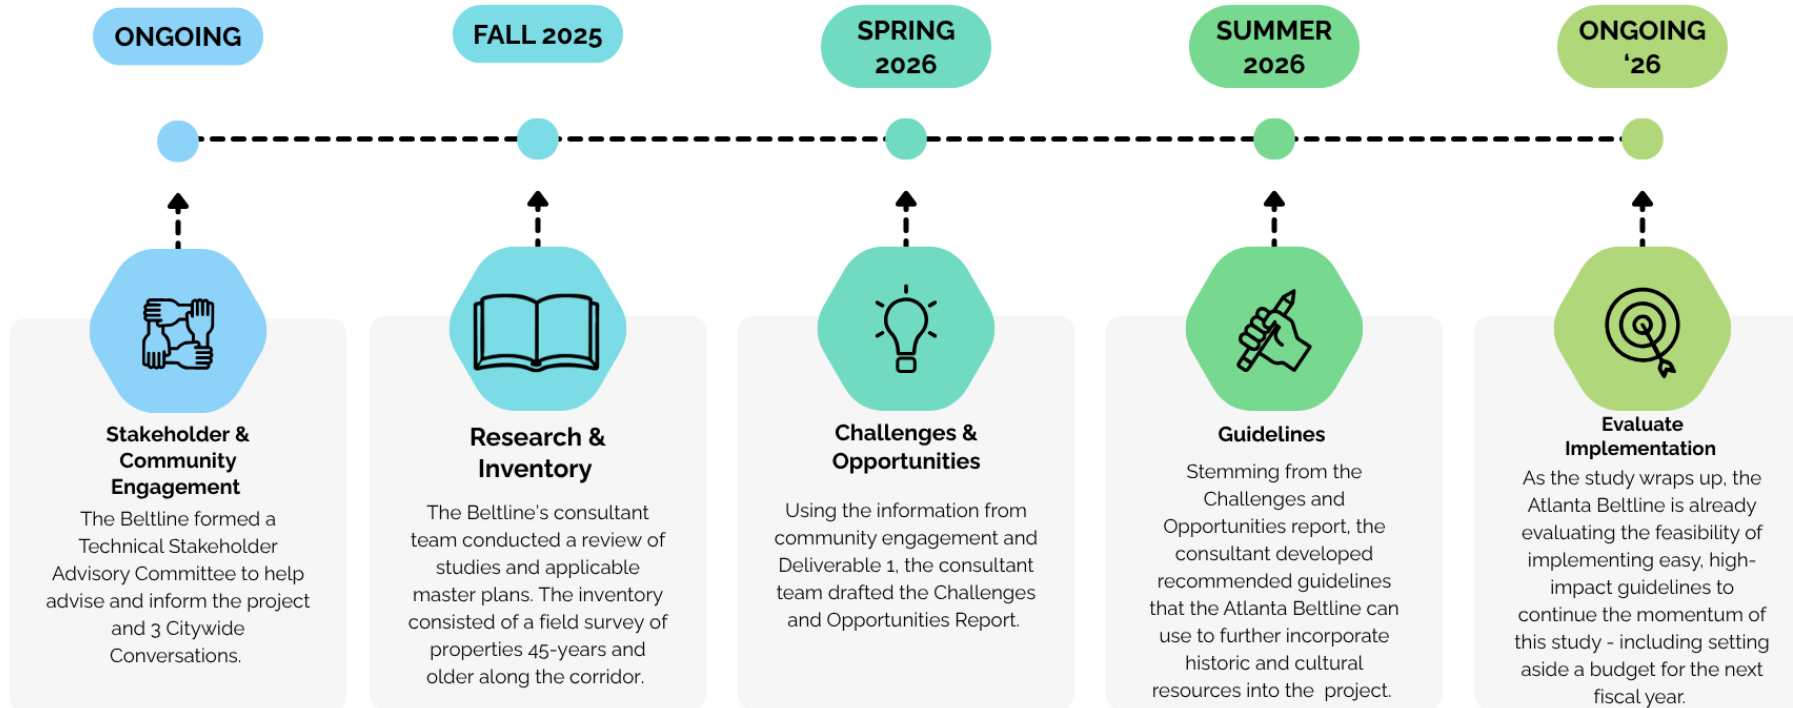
ONGOING

FALL 2025

SPRING 2026

SUMMER 2026

ONGOING '26

Stakeholder & Community Engagement

The Beltline formed a Technical Stakeholder Advisory Committee to help advise and inform the project and 3 Citywide Conversations.

Research & Inventory

The Beltline's consultant team conducted a review of studies and applicable master plans. The inventory consisted of a field survey of properties 45-years and older along the corridor.

Challenges & Opportunities

Using the information from community engagement and Deliverable 1, the consultant team drafted the Challenges and Opportunities Report.

Guidelines

Stemming from the Challenges and Opportunities report, the consultant developed recommended guidelines that the Atlanta Beltline can use to further incorporate historic and cultural resources into the project.

Evaluate Implementation

As the study wraps up, the Atlanta Beltline is already evaluating the feasibility of implementing easy, high-impact guidelines to continue the momentum of this study - including setting aside a budget for the next fiscal year.